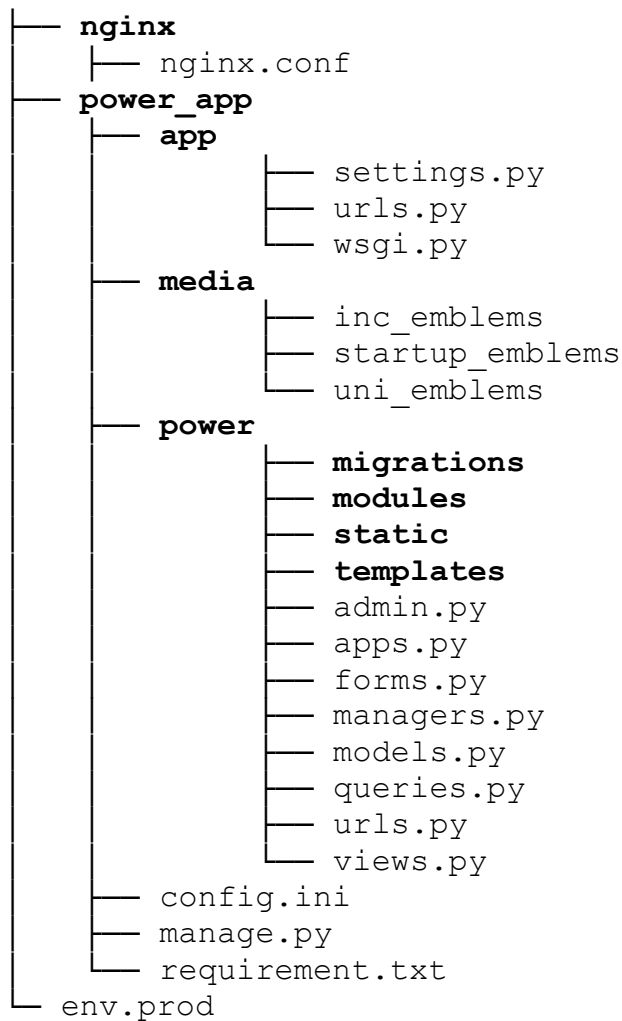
├── nginx
│   ├── nginx.conf
├── power_app
│   ├── app
│   │       ├── settings.py
│   │       ├── urls.py
│   │       └── wsgi.py
│   ├── media
│   │       ├── inc_emblems
│   │       ├── startup_emblems
│   │       └── uni_emblems
│   ├── power
│   │       ├── migrations
│   │       ├── modules
│   │       ├── static
│   │       ├── templates
│   │       ├── admin.py
│   │       ├── apps.py
│   │       ├── forms.py
│   │       ├── managers.py
│   │       ├── models.py
│   │       ├── queries.py
│   │       ├── urls.py
│   │       └── views.py
│   ├── config.ini
│   ├── manage.py
│   └── requirement.txt
└ env.prod